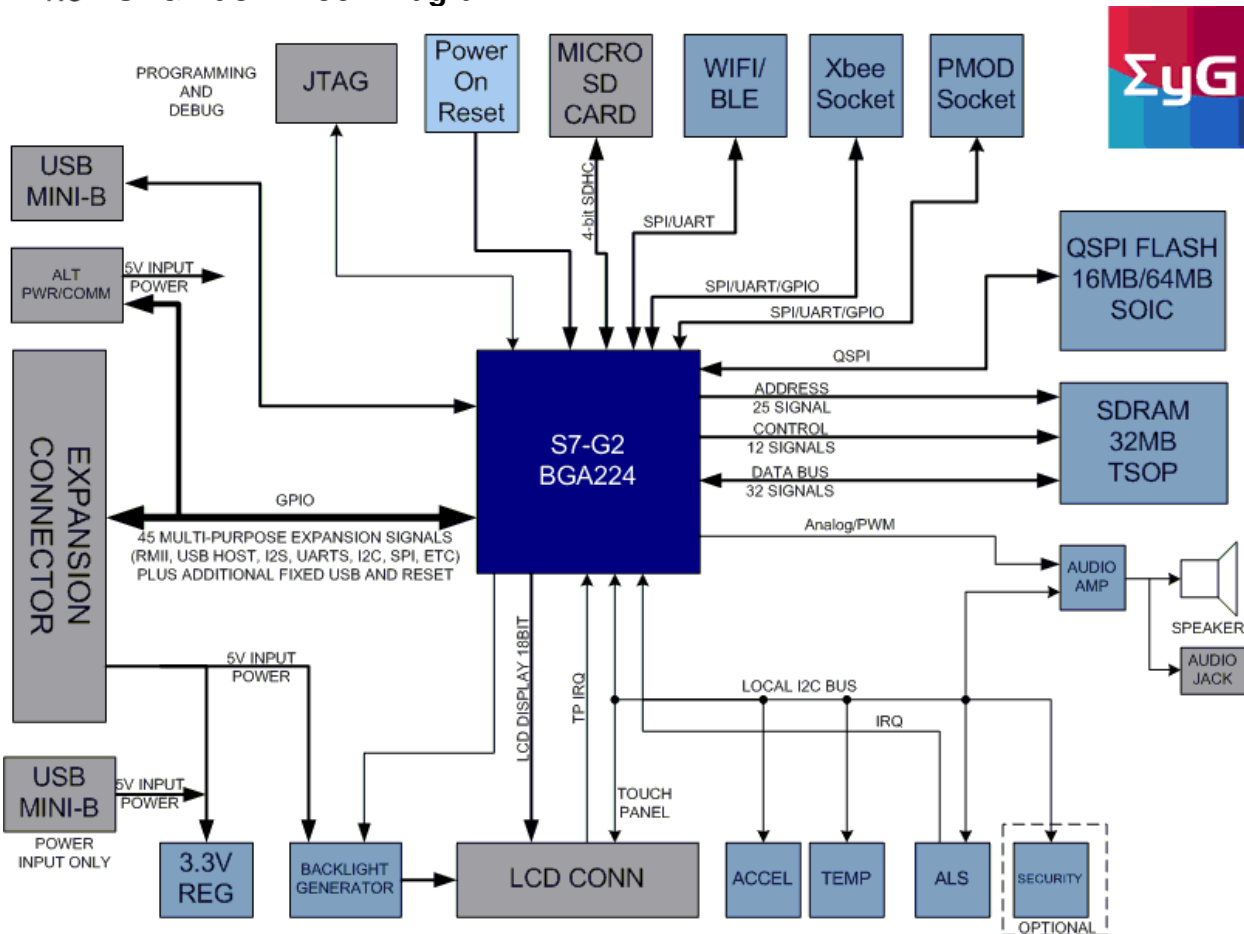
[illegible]

ΣyG

PROGRAMMING AND DEBUG

JTAG

Power On Reset

MICRO SD CARD

WIFI/ BLE

Xbee Socket

PMOD Socket

USB MINI-B

4-bit SDHC

SPI/UART

ALT PWR/COMM

5V INPUT POWER

SPI/UART/GPIO

SPI/UART/GPIO

QSPI FLASH 16MB/64MB SOIC

QSPI

EXPANSION CONNECTOR

S7-G2 BGA224

ADDRESS 25 SIGNAL

CONTROL 12 SIGNALS

DATA BUS 32 SIGNALS

SDRAM 32MB TSOP

GPIO

45 MULTI-PURPOSE EXPANSION SIGNALS (RMII, USB HOST, I2S, UARTS, I2C, SPI, ETC) PLUS ADDITIONAL FIXED USB AND RESET

Analog/PWM

AUDIO AMP

SPEAKER

AUDIO JACK

5V INPUT POWER

LCD DISPLAY 18BIT

TP IRQ

LOCAL I2C BUS

IRQ

USB MINI-B

5V INPUT POWER

POWER INPUT ONLY

TOUCH PANEL

3.3V REG

BACKLIGHT GENERATOR

LCD CONN

ACCEL

TEMP

ALS

SECURITY

OPTIONAL